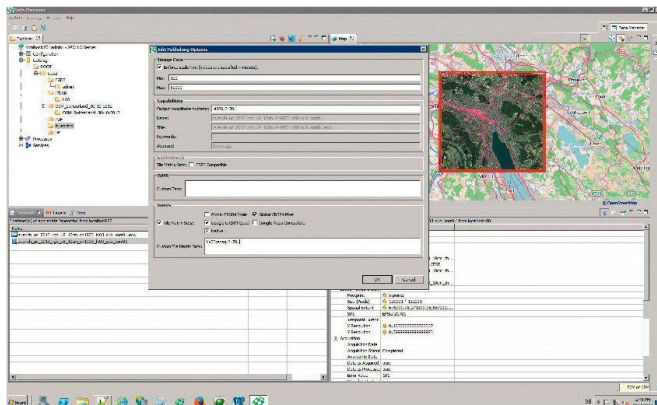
Tile Publishing Options

Storage Cost

Min:
Max:

Capabilities

Output coordinate reference: 4326.2.70
Name:
Title:
Keywords:
Abstract:

Tile Matrix Sets: OGC Compatible

Usage

Custom Tiles:

Options

Wkt Fusion Server
Global CRS84 Pixel
Global CRS84 Scale
Google Maps
Google Maps Compatible

Custom Tile Matrix Sets: 4326.2.70

OK
Cancel

Map

Start